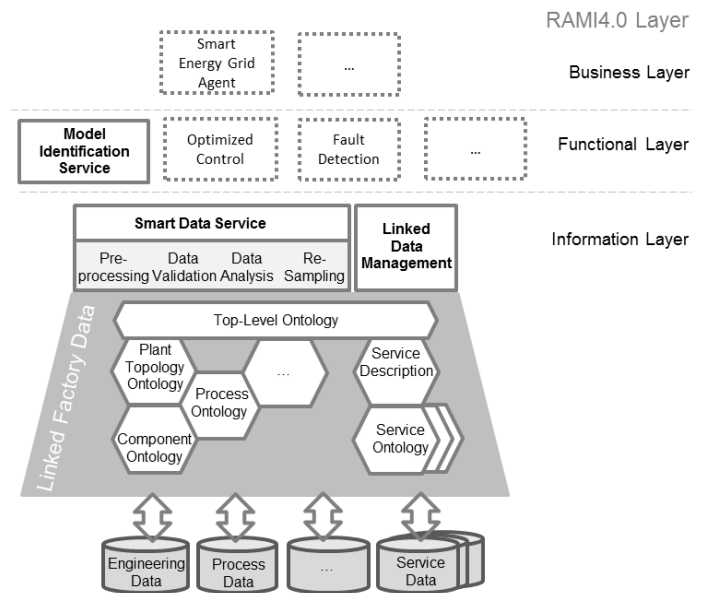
RAMI4.0 Layer

Smart Energy Grid Agent

...

Business Layer

Model Identification Service

Optimized Control

Fault Detection

...

Functional Layer

Smart Data Service

Preprocessing

Data Validation

Data Analysis

ReSampling

Linked Data Management

Information Layer

Linked Factory Data

Top-Level Ontology

Plant Topology Ontology

Process Ontology

...

Service Description

Component Ontology

Service Ontology

Engineering Data

Process Data

...

Service Data